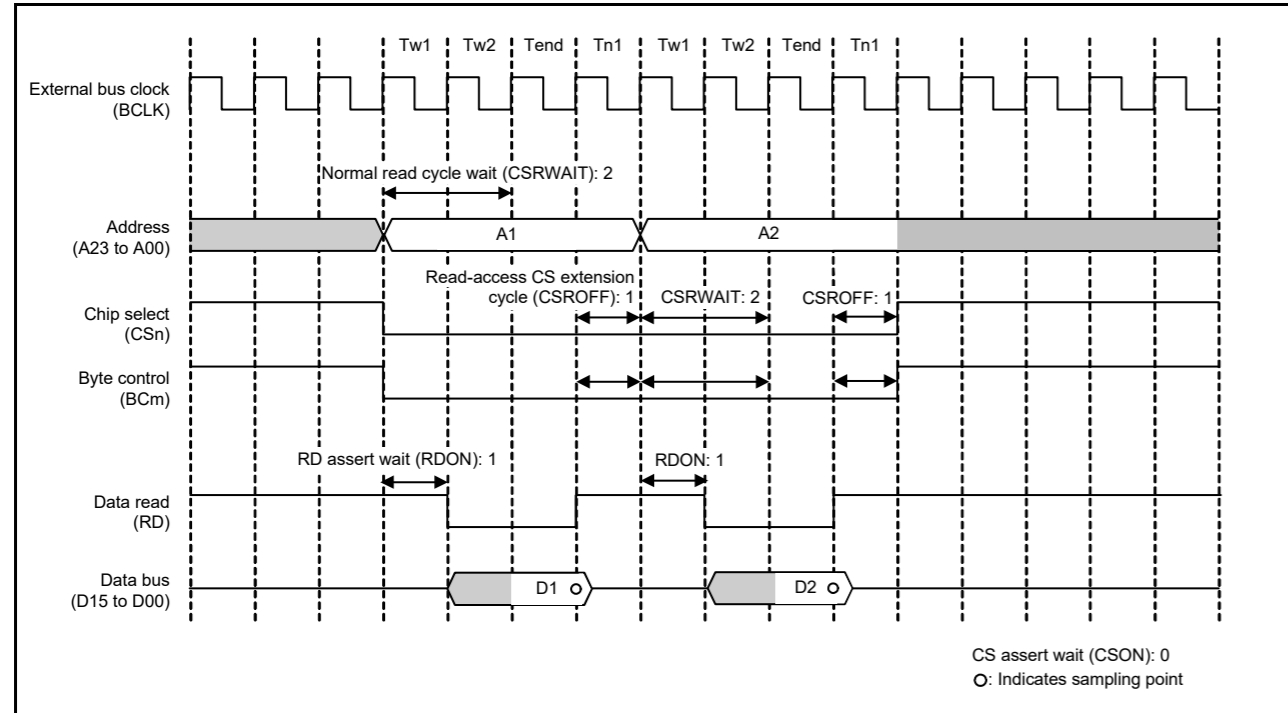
Tw1 Tw2 Tend Tn1 Tw1 Tw2 Tend Tn1

External bus clock (BCLK)

Normal read cycle wait (CSRWAIT): 2

Address (A23 to A00)

A1

A2

Read-access CS extension cycle (CSROFF): 1

CSRWAIT: 2

CSROFF: 1

Chip select (CSn)

Byte control (BCm)

RD assert wait (RDON): 1

RDON: 1

Data read (RD)

Data bus (D15 to D00)

D1

D2

CS assert wait (CSON): 0
○: Indicates sampling point